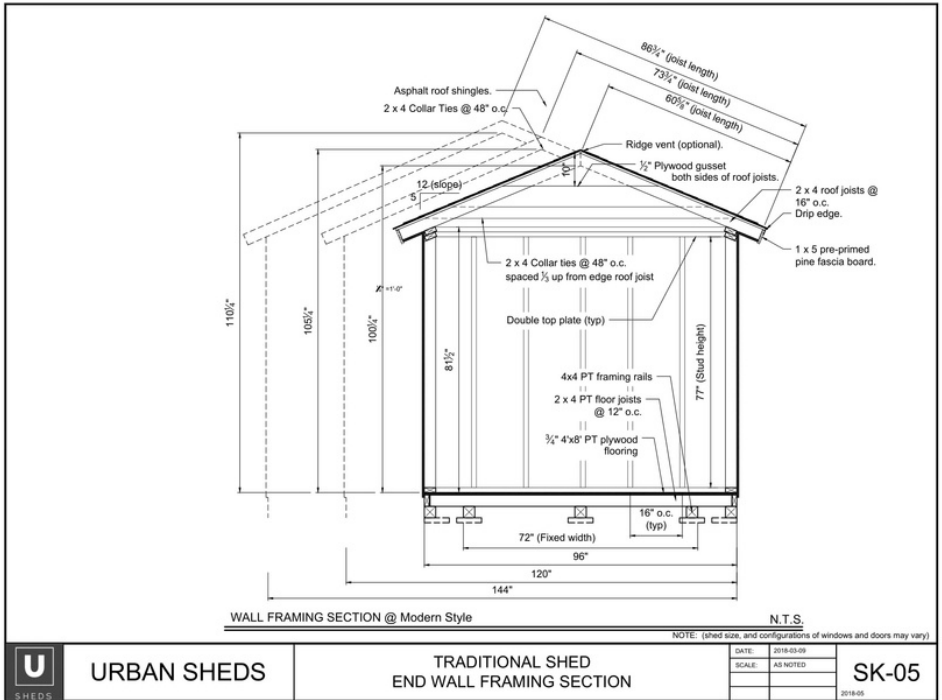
86¾" (joist length)
73¾" (joist length)
60⅝" (joist length)
Asphalt roof shingles.
2 x 4 Collar Ties @ 48" o.c.
Ridge vent (optional).
½" Plywood gusset both sides of roof joists.
10"
12 (slope)
5
2 x 4 roof joists @ 16" o.c.
Drip edge.
1 x 5 pre-primed pine fascia board.
2 x 4 Collar ties @ 48" o.c. spaced ⅓ up from edge roof joist
$X^{\prime\prime}=1^{\prime}\text{-}0^{\prime\prime}$
110¼"
105¼"
100¼"
81½"
Double top plate (typ)
77" (Stud height)
4x4 PT framing rails
2 x 4 PT floor joists @ 12" o.c.
¾" 4'x8' PT plywood flooring
16" o.c. (typ)
72" (Fixed width)
96"
120"
144"
WALL FRAMING SECTION @ Modern Style
N.T.S.
NOTE: (shed size, and configurations of windows and doors may vary)
U
SHEDS
URBAN SHEDS
TRADITIONAL SHED
END WALL FRAMING SECTION
DATE: 2018-03-09
SCALE: AS NOTED
SK-05
2018-05